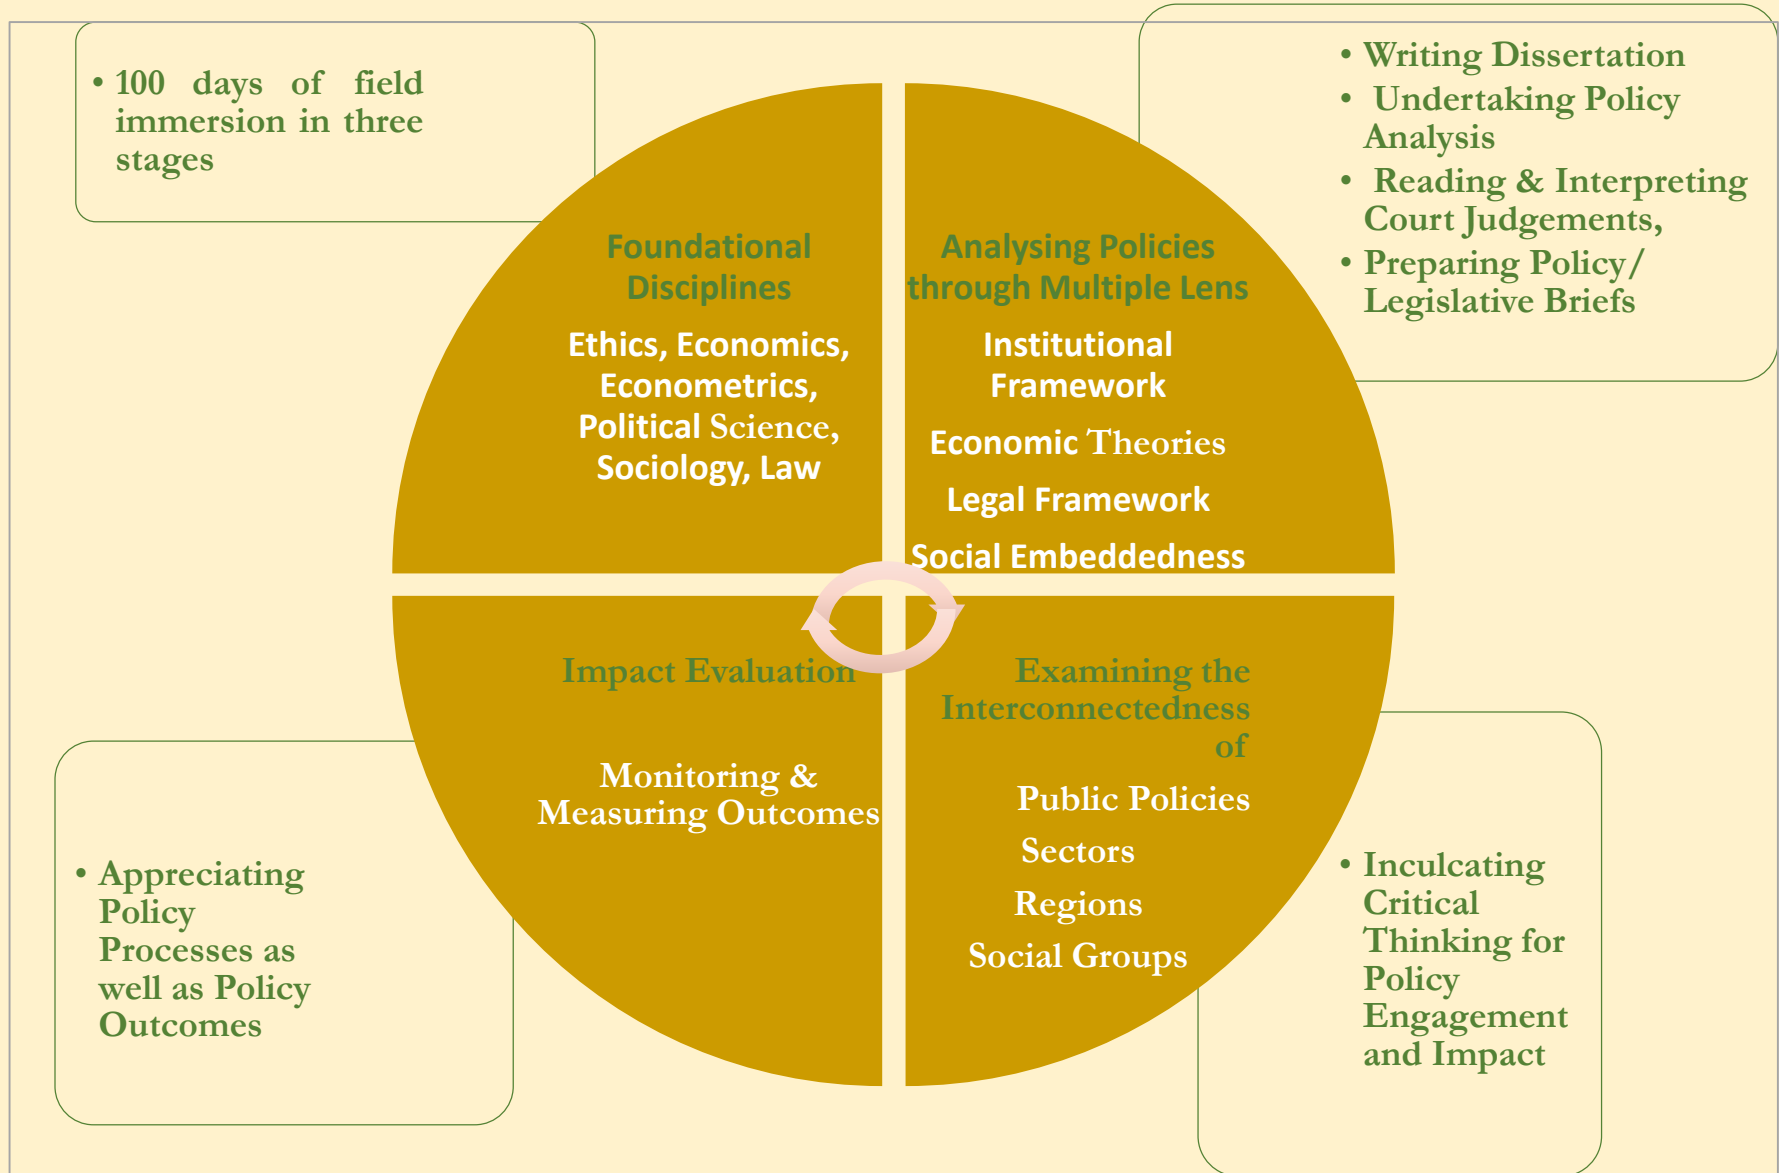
• 100 days of field immersion in three stages

• Writing Dissertation
• Undertaking Policy Analysis
• Reading & Interpreting Court Judgements,
• Preparing Policy/ Legislative Briefs

Foundational Disciplines

Ethics, Economics, Econometrics, Political Science, Sociology, Law

Analysing Policies through Multiple Lens

Institutional Framework

Economic Theories

Legal Framework

Social Embeddedness

Impact Evaluation

Monitoring & Measuring Outcomes

Examining the Interconnectedness of

Public Policies

Sectors

Regions

Social Groups

• Appreciating Policy Processes as well as Policy Outcomes

• Inculcating Critical Thinking for Policy Engagement and Impact